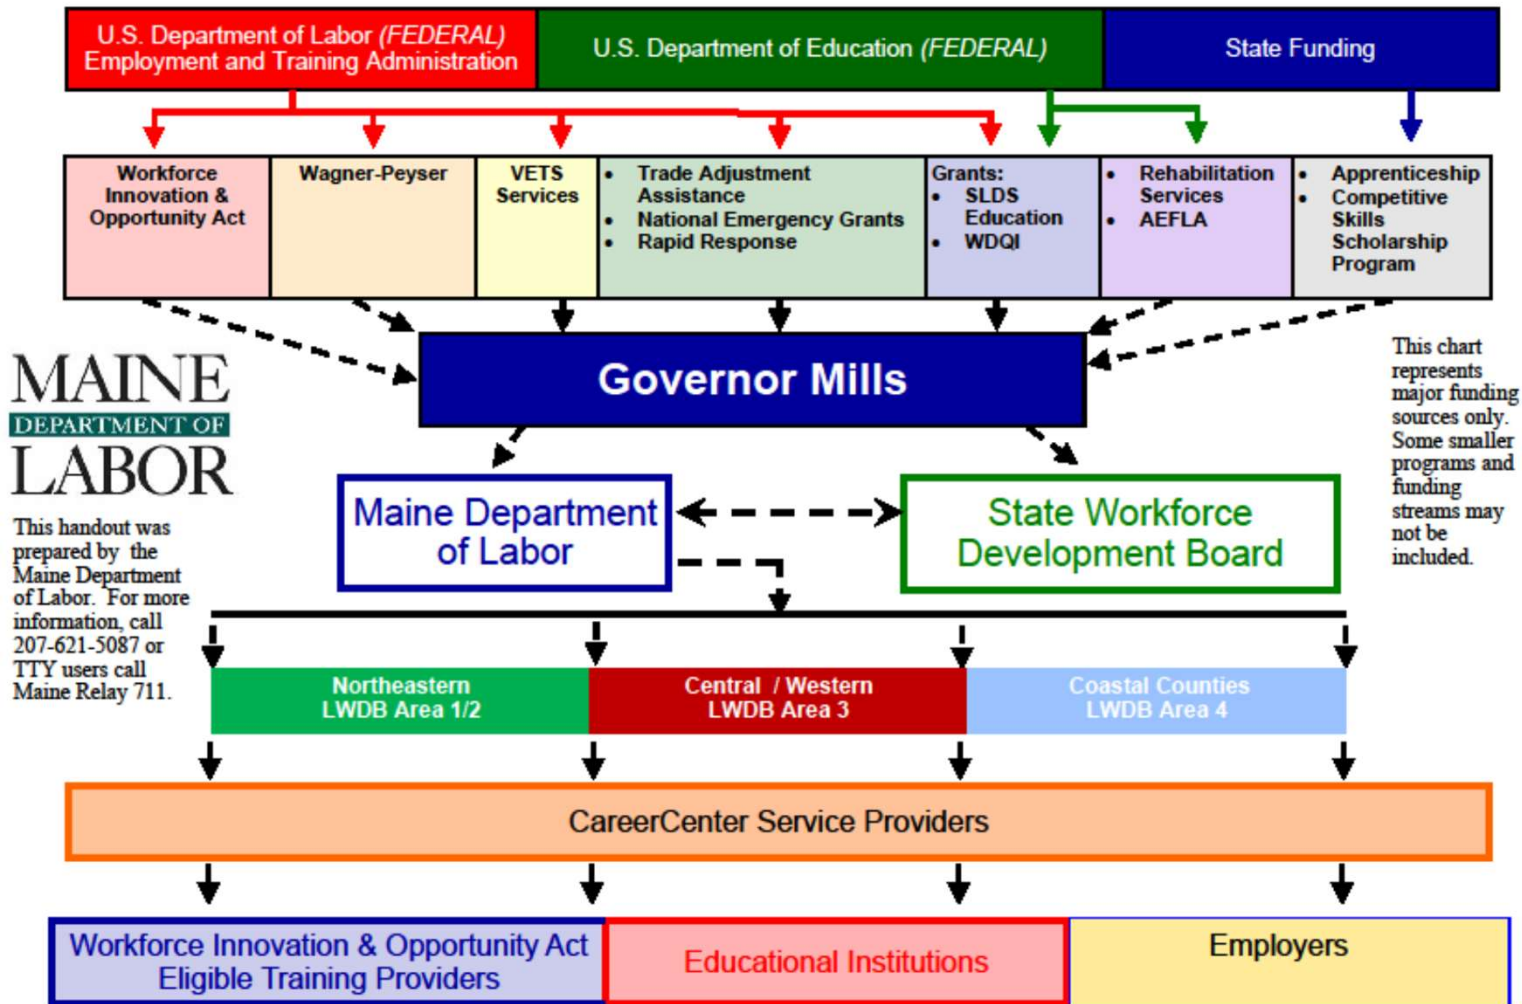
U.S. Department of Labor *(FEDERAL)* Employment and Training Administration

U.S. Department of Education *(FEDERAL)*

State Funding

Workforce Innovation & Opportunity Act

Wagner-Peyser

VETS Services

- Trade Adjustment Assistance
- National Emergency Grants
- Rapid Response

Grants:
- SLDS Education
- WDQI

- Rehabilitation Services
- AEFLA

- Apprenticeship
- Competitive Skills Scholarship Program

MAINE DEPARTMENT OF LABOR

This handout was prepared by the Maine Department of Labor. For more information, call 207-621-5087 or TTY users call Maine Relay 711.

Governor Mills

This chart represents major funding sources only. Some smaller programs and funding streams may not be included.

Maine Department of Labor

State Workforce Development Board

Northeastern LWDB Area 1/2

Central / Western LWDB Area 3

Coastal Counties LWDB Area 4

CareerCenter Service Providers

Workforce Innovation & Opportunity Act Eligible Training Providers

Educational Institutions

Employers